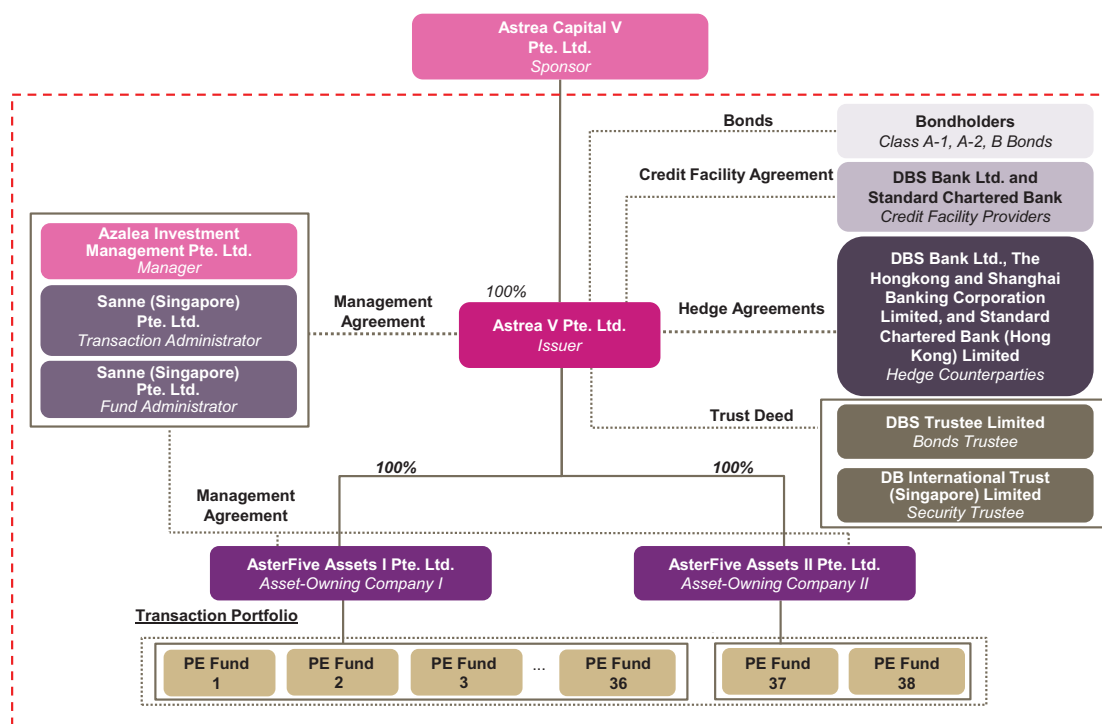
Astrea Capital V Pte. Ltd.
Sponsor

Bonds

Bondholders
Class A-1, A-2, B Bonds

Credit Facility Agreement

DBS Bank Ltd. and Standard Chartered Bank
Credit Facility Providers

Azalea Investment Management Pte. Ltd.
Manager

Sanne (Singapore) Pte. Ltd.
Transaction Administrator

Sanne (Singapore) Pte. Ltd.
Fund Administrator

Management Agreement

100%

Astrea V Pte. Ltd.
Issuer

Hedge Agreements

DBS Bank Ltd., The Hongkong and Shanghai Banking Corporation Limited, and Standard Chartered Bank (Hong Kong) Limited
Hedge Counterparties

Trust Deed

DBS Trustee Limited
Bonds Trustee

DB International Trust (Singapore) Limited
Security Trustee

100%

100%

Management Agreement

AsterFive Assets I Pte. Ltd.
Asset-Owning Company I

AsterFive Assets II Pte. Ltd.
Asset-Owning Company II

Transaction Portfolio

PE Fund 1

PE Fund 2

PE Fund 3

...

PE Fund 36

PE Fund 37

PE Fund 38